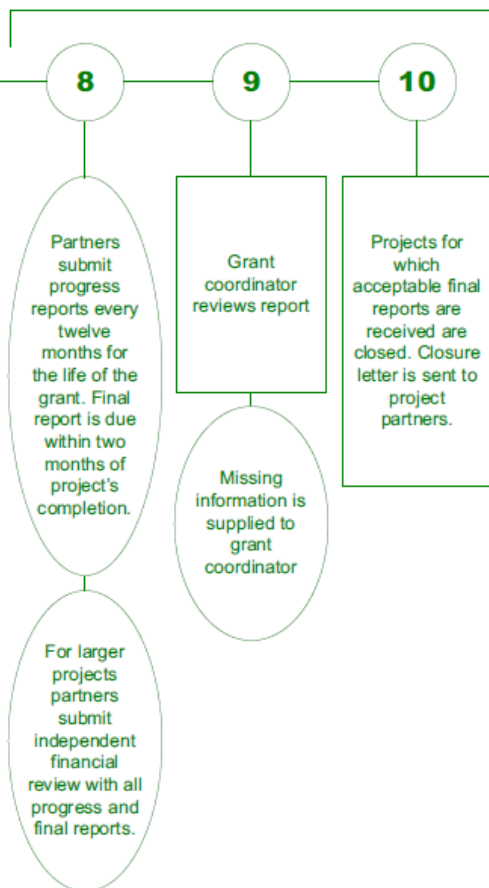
8

9

10

Partners submit progress reports every twelve months for the life of the grant. Final report is due within two months of project's completion.

For larger projects partners submit independent financial review with all progress and final reports.

Grant coordinator reviews report

Missing information is supplied to grant coordinator

Projects for which acceptable final reports are received are closed. Closure letter is sent to project partners.